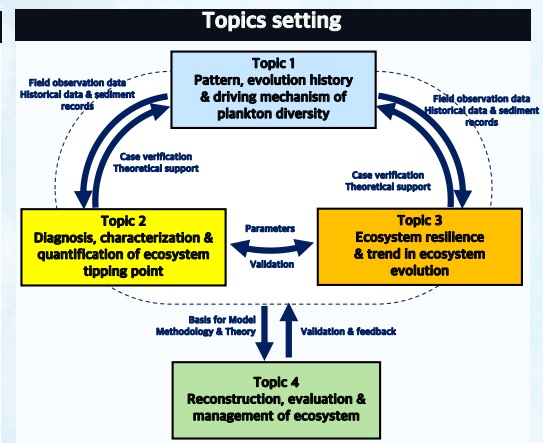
Topics setting

Topic 1
Pattern, evolution history & driving mechanism of plankton diversity

Field observation data
Historical data & sediment records

Field observation data
Historical data & sediment records

Case verification
Theoretical support

Case verification
Theoretical support

Topic 2
Diagnosis, characterization & quantification of ecosystem tipping point

Parameters

Validation

Topic 3
Ecosystem resilience & trend in ecosystem evolution

Basis for Model
Methodology & Theory

Validation & feedback

Topic 4
Reconstruction, evaluation & management of ecosystem